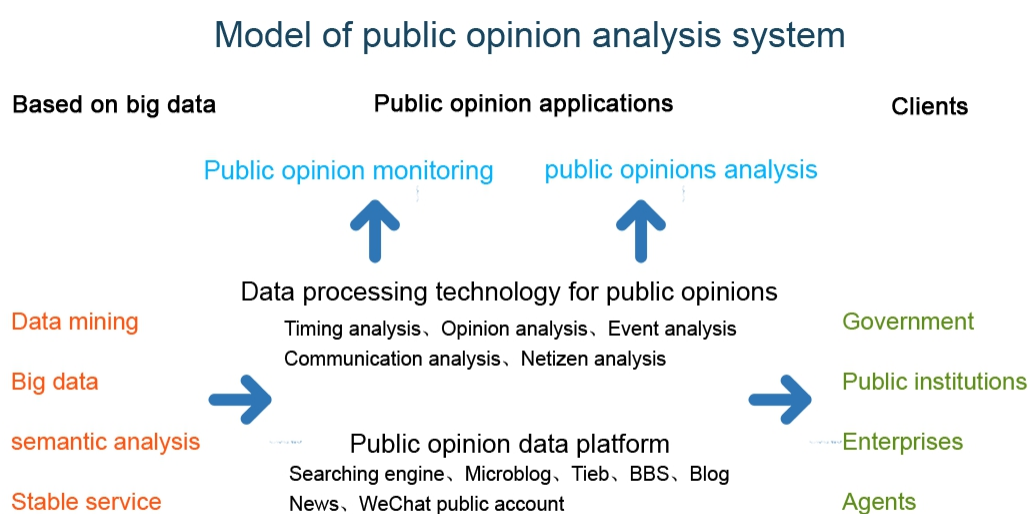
Model of public opinion analysis system

Based on big data

Public opinion applications

Clients

Public opinion monitoring

public opinions analysis

Data processing technology for public opinions

Timing analysis、Opinion analysis、Event analysis
Communication analysis、Netizen analysis

Public opinion data platform

Searching engine、Microblog、Tieb、BBS、Blog
News、WeChat public account

Data mining

Big data

semantic analysis

Stable service

Government

Public institutions

Enterprises

Agents